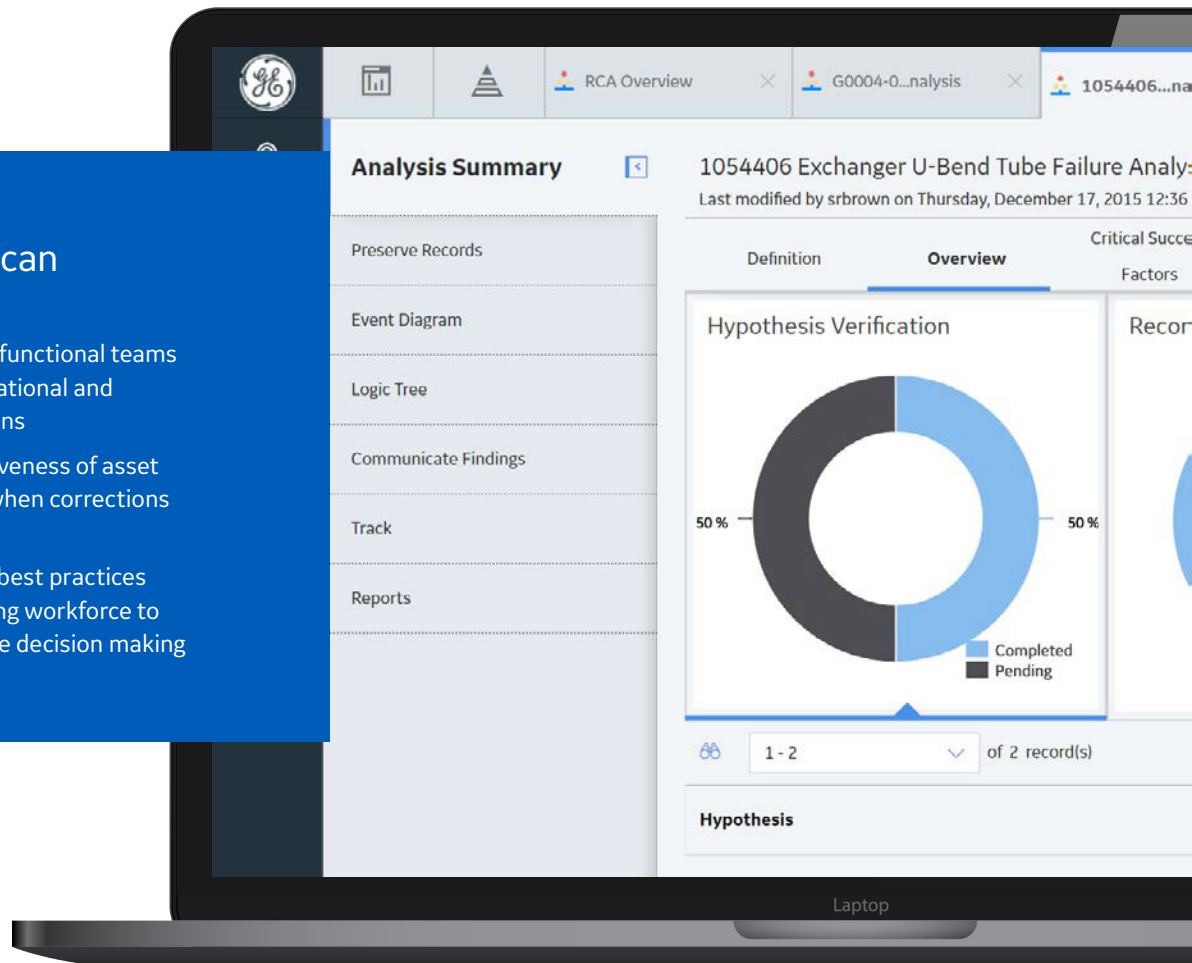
can

functional teams
ational and
ns

veness of asset
when corrections

best practices
ng workforce to
e decision making

RCA Overview
G0004-0...nalysis
1054406...na

Analysis Summary

1054406 Exchanger U-Bend Tube Failure Analy
Last modified by srbrown on Thursday, December 17, 2015 12:36

Preserve Records
Event Diagram
Logic Tree
Communicate Findings
Track
Reports

Definition
Overview
Critical Succe
Factors

Hypothesis Verification
Recor

50 %
50 %

Completed
Pending

1 - 2
of 2 record(s)

Hypothesis

Laptop